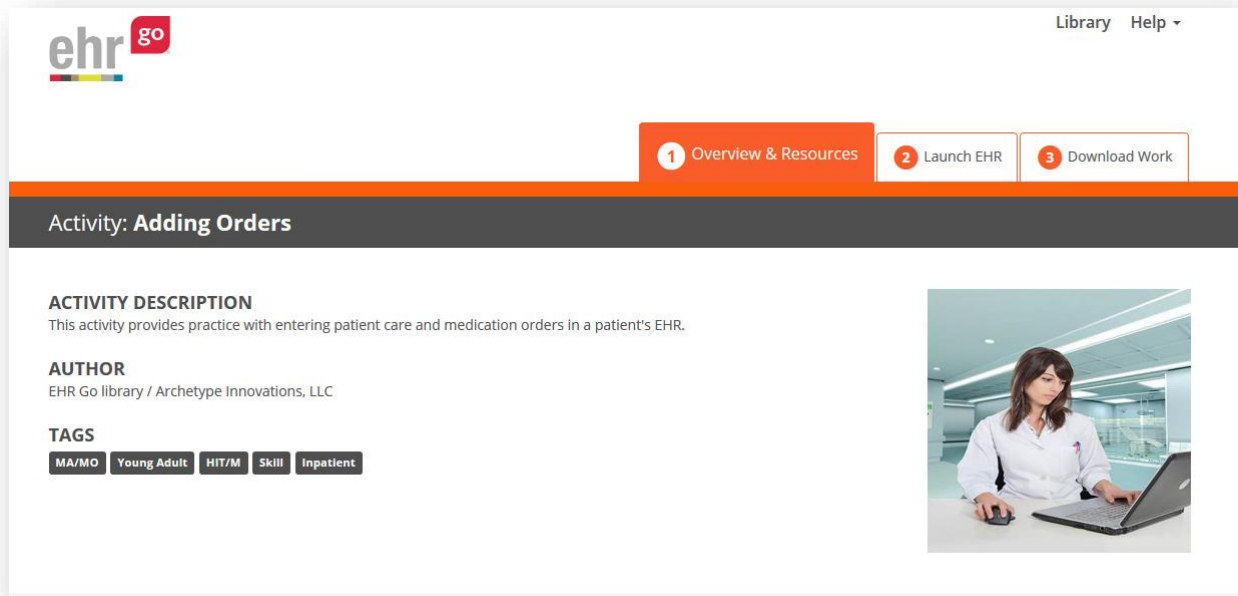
ehr go

Library Help

1 Overview & Resources
2 Launch EHR
3 Download Work

Activity: **Adding Orders**

ACTIVITY DESCRIPTION
This activity provides practice with entering patient care and medication orders in a patient's EHR.

AUTHOR
EHR Go library / Archetype Innovations, LLC

TAGS
MA/MO Young Adult HIT/M Skill Inpatient